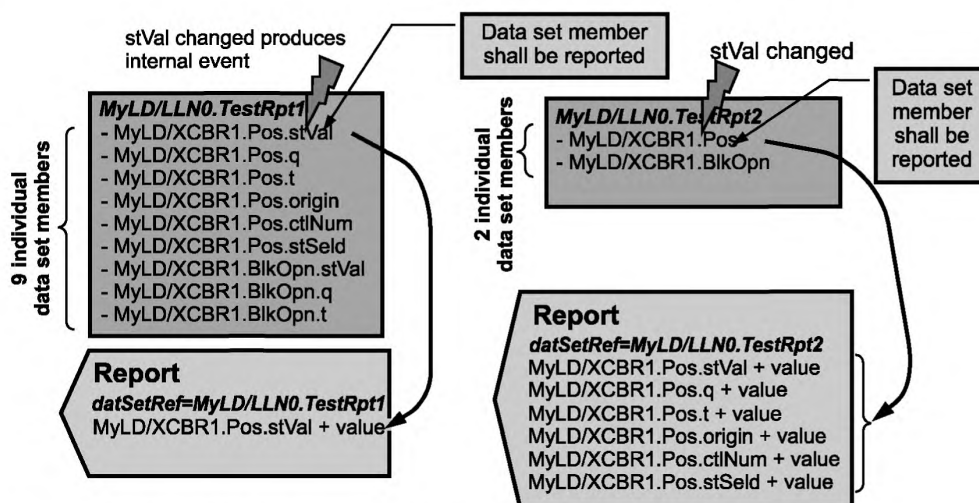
stVal changed produces internal event

Data set member shall be reported

stVal changed

Data set member shall be reported

9 individual data set members

*MyLD/LLN0.TestRpt1*
- MyLD/XCBR1.Pos.stVal
- MyLD/XCBR1.Pos.q
- MyLD/XCBR1.Pos.t
- MyLD/XCBR1.Pos.origin
- MyLD/XCBR1.Pos.ctlNum
- MyLD/XCBR1.Pos.stSeld
- MyLD/XCBR1.BlkOpn.stVal
- MyLD/XCBR1.BlkOpn.q
- MyLD/XCBR1.BlkOpn.t

2 individual data set members

*MyLD/LLN0.TestRpt2*
- MyLD/XCBR1.Pos
- MyLD/XCBR1.BlkOpn

Report
*datSetRef=MyLD/LLN0.TestRpt1*
MyLD/XCBR1.Pos.stVal + value

Report
*datSetRef=MyLD/LLN0.TestRpt2*
MyLD/XCBR1.Pos.stVal + value
MyLD/XCBR1.Pos.q + value
MyLD/XCBR1.Pos.t + value
MyLD/XCBR1.Pos.origin + value
MyLD/XCBR1.Pos.ctlNum + value
MyLD/XCBR1.Pos.stSeld + value